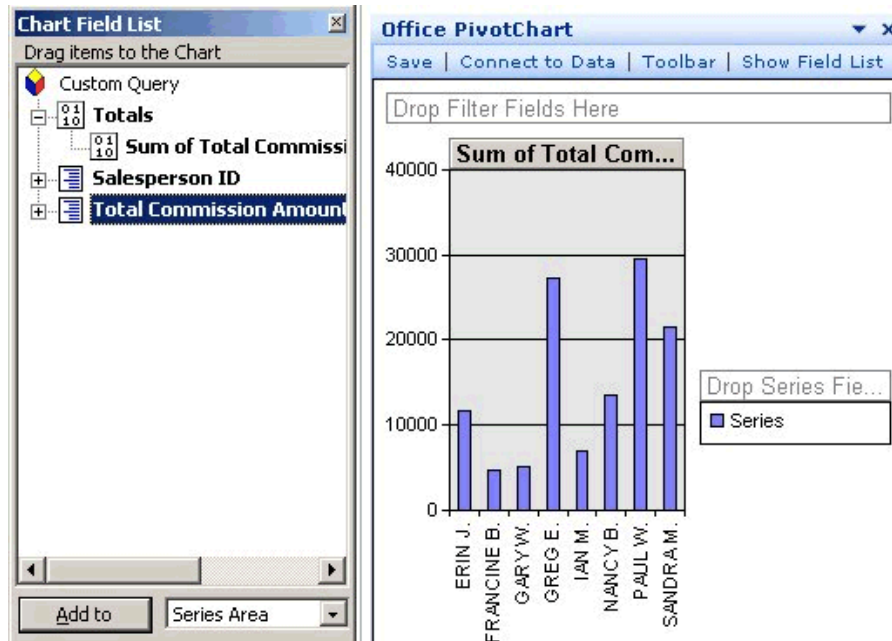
Chart Field List
Drag items to the Chart
Custom Query
Totals
Sum of Total Commissi
Salesperson ID
Total Commission Amount
Add to
Series Area

Office PivotChart
Save | Connect to Data | Toolbar | Show Field List
Drop Filter Fields Here
Sum of Total Com...
40000
30000
20000
10000
0
ERIN J.
FRANCINE B.
GARY W.
GREG E.
IAN M.
NANCY B.
PAUL W.
SANDRA M.
Drop Series Fie...
Series